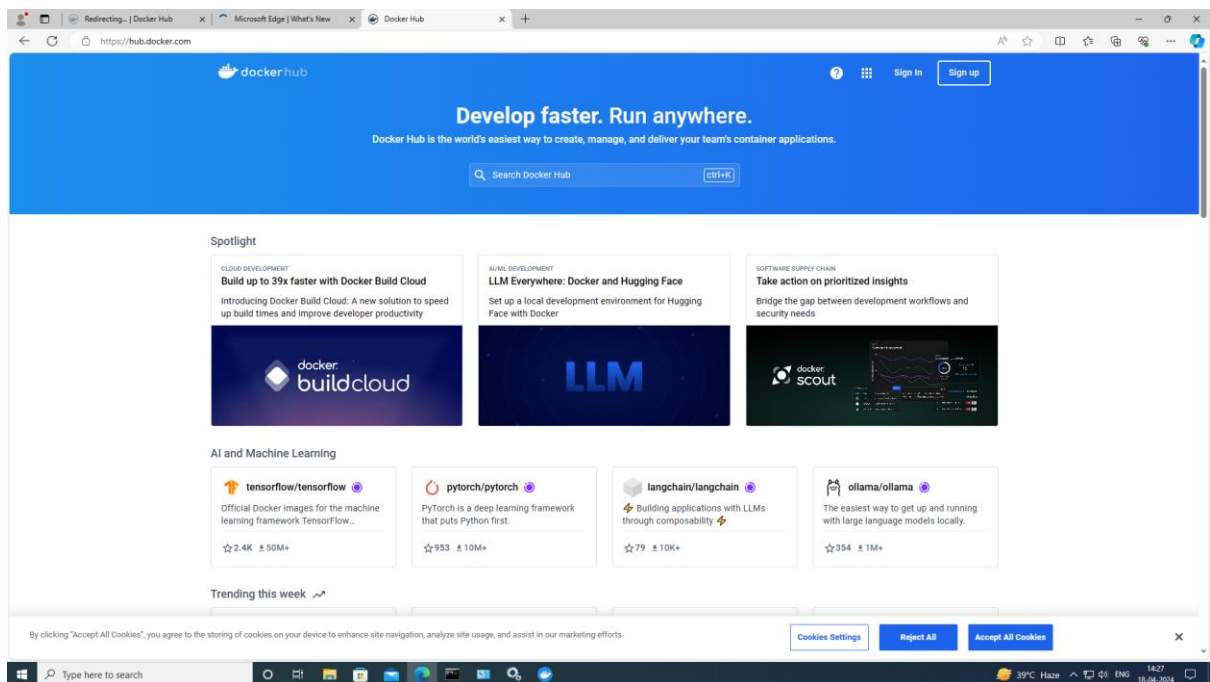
Redirecting... | Docker Hub
Microsoft Edge | What's New
Docker Hub
https://hub.docker.com

dockerhub
Sign In
Sign up

Develop faster. Run anywhere.

Docker Hub is the world's easiest way to create, manage, and deliver your team's container applications.

Search Docker Hub ctrl+K

Spotlight

CLOUD DEVELOPMENT
Build up to 39x faster with Docker Build Cloud
Introducing Docker Build Cloud: A new solution to speed up build times and improve developer productivity

docker buildcloud

AI/ML DEVELOPMENT
LLM Everywhere: Docker and Hugging Face
Set up a local development environment for Hugging Face with Docker

LLM

SOFTWARE SUPPLY CHAIN
Take action on prioritized insights
Bridge the gap between development workflows and security needs

docker scout

AI and Machine Learning

tensorflow/tensorflow
Official Docker images for the machine learning framework TensorFlow...
2.4K 50M+

pytorch/pytorch
PyTorch is a deep learning framework that puts Python first.
953 10M+

langchain/langchain
Building applications with LLMs through composability
79 10K+

ollama/ollama
The easiest way to get up and running with large language models locally.
354 1M+

Trending this week

By clicking "Accept All Cookies", you agree to the storing of cookies on your device to enhance site navigation, analyze site usage, and assist in our marketing efforts.

Cookies Settings
Reject All
Accept All Cookies

Type here to search
39°C Haze ENG 14:27 18-04-2024